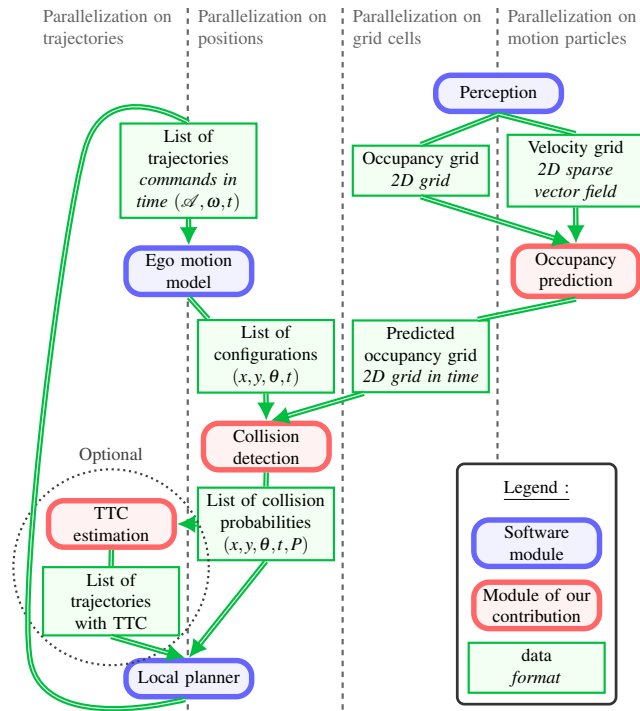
Parallelization on trajectories

Parallelization on positions

Parallelization on grid cells

Parallelization on motion particles

Perception

List of trajectories *commands in time* $(\mathscr{A}, \boldsymbol{\omega}, t)$

Occupancy grid *2D grid*

Velocity grid *2D sparse vector field*

Ego motion model

Occupancy prediction

List of configurations $(x, y, \boldsymbol{\theta}, t)$

Predicted occupancy grid *2D grid in time*

Optional

Collision detection

TTC estimation

List of collision probabilities $(x, y, \boldsymbol{\theta}, t, P)$

List of trajectories with TTC

Local planner

Legend :

Software module

Module of our contribution

data *format*